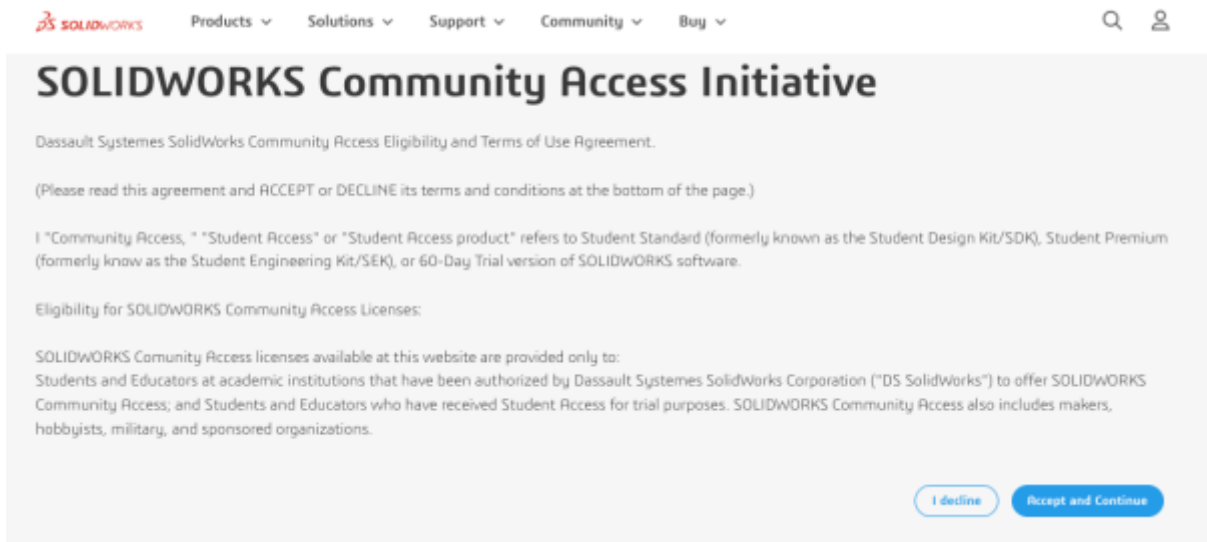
3DS SOLIDWORKS Products Solutions Support Community Buy

SOLIDWORKS Community Access Initiative

Dassault Systemes SolidWorks Community Access Eligibility and Terms of Use Agreement.

(Please read this agreement and ACCEPT or DECLINE its terms and conditions at the bottom of the page.)

I "Community Access, " "Student Access" or "Student Access product" refers to Student Standard (formerly known as the Student Design Kit/SDK), Student Premium (formerly know as the Student Engineering Kit/SEK), or 60-Day Trial version of SOLIDWORKS software.

Eligibility for SOLIDWORKS Community Access Licenses:

SOLIDWORKS Comunity Access licenses available at this website are provided only to:
Students and Educators at academic institutions that have been authorized by Dassault Systemes SolidWorks Corporation ("DS SolidWorks") to offer SOLIDWORKS Community Access; and Students and Educators who have received Student Access for trial purposes. SOLIDWORKS Community Access also includes makers, hobbyists, military, and sponsored organizations.

I decline

Accept and Continue